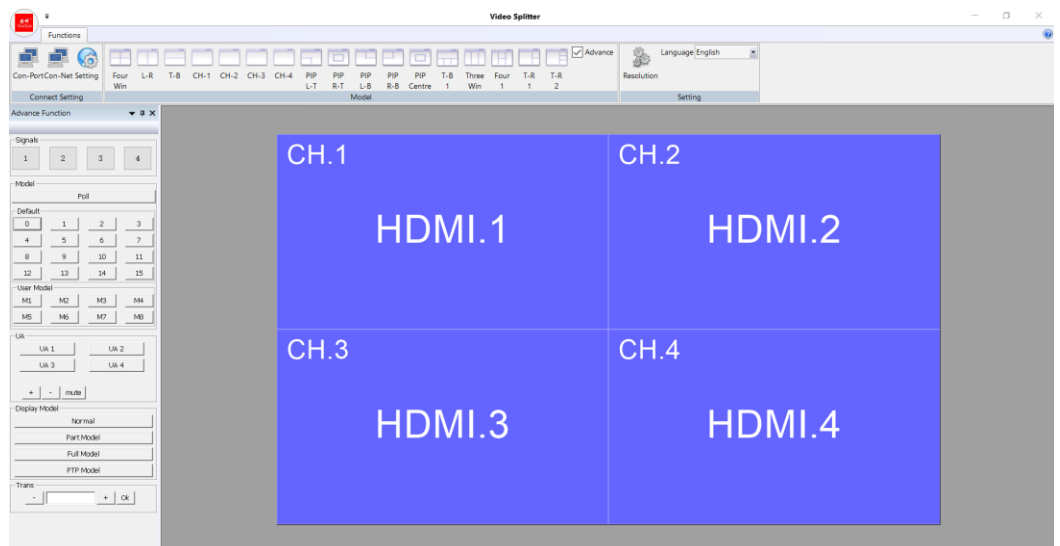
Video Splitter

Functions

Con-Port Con-Net Setting
Connect Setting

Four Win
L-R
T-B
CH-1
CH-2
CH-3
CH-4
PIP L-T
PIP R-T
PIP L-B
PIP R-B
PIP Centre
T-B 1
Three Win
Four 1
T-R 1
T-R 2
Advance
Model

Language English
Resolution
Setting

Advance Function

Signals
1 2 3 4

Model
Poll

Default
| 0 | 1 | 2 | 3 |
|---|---|---|---|
| 4 | 5 | 6 | 7 |
| 8 | 9 | 10 | 11 |
| 12 | 13 | 14 | 15 |

User Model
| M1 | M2 | M3 | M4 |
|---|---|---|---|
| M5 | M6 | M7 | M8 |

UA
UA 1 UA 2
UA 3 UA 4
+ - mute

Display Model
Normal
Part Model
Full Model
PTP Model

Trans
- + Ok

CH.1
HDMI.1

CH.2
HDMI.2

CH.3
HDMI.3

CH.4
HDMI.4